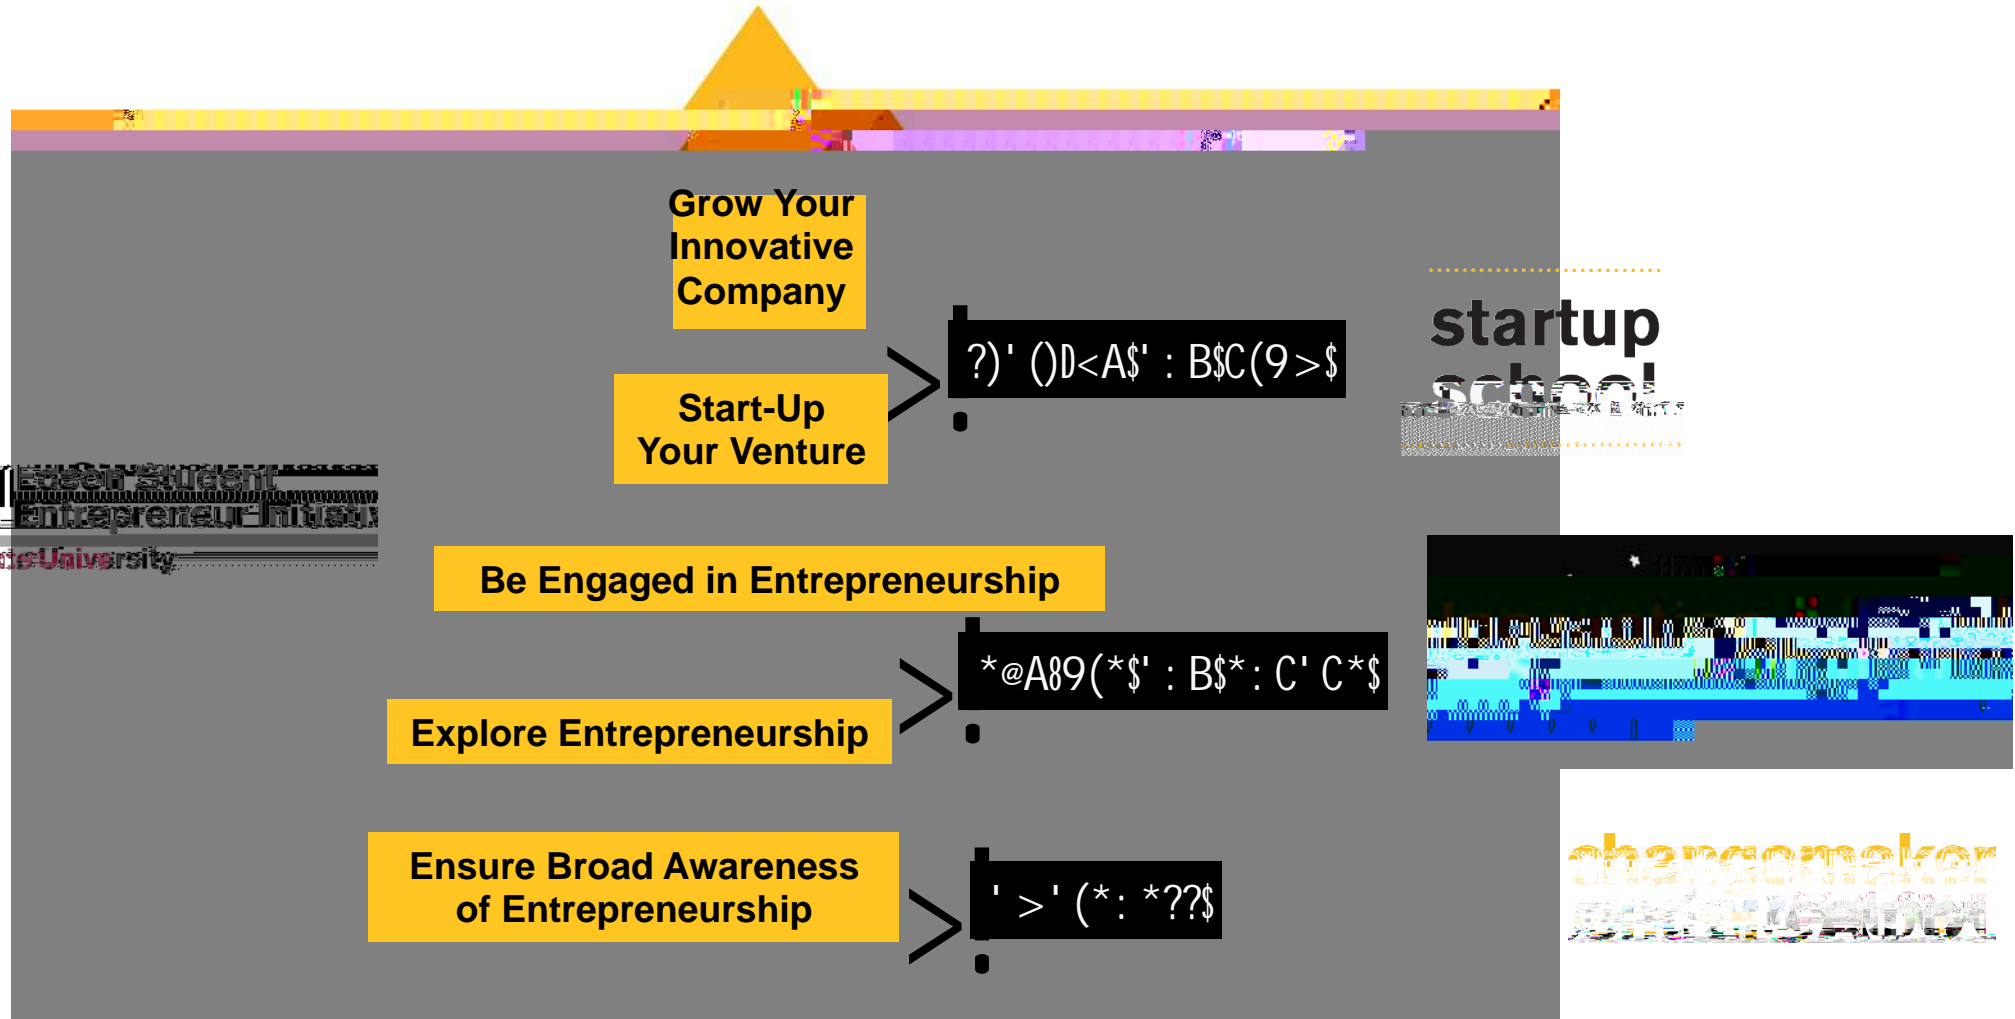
Grow Your Innovative Company

Start-Up Your Venture

?)' ()D<A$' : B$C(9>$

startup school

Edson Student Entrepreneur Initiative

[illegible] University

Be Engaged in Entrepreneurship

Explore Entrepreneurship

*@A89(*$' : B$*: C' C*$

Ensure Broad Awareness of Entrepreneurship

' >' (*: *??$

changemaker

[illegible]